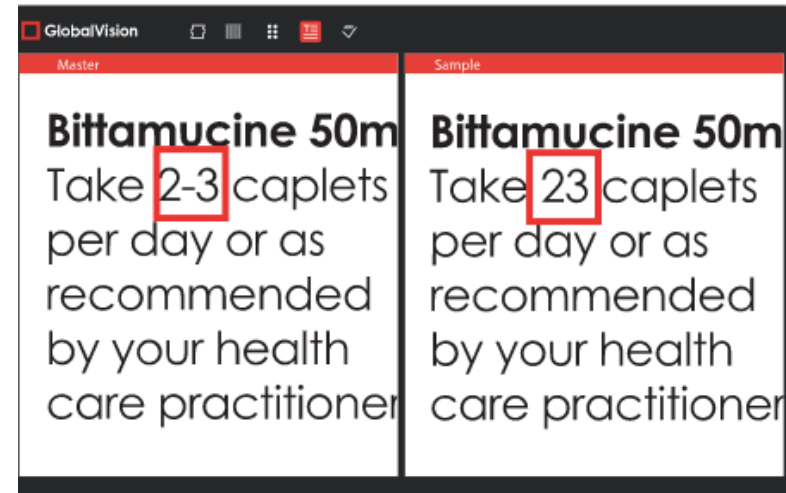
GlobalVision

Master

Bittamucine 50m
Take 2-3 caplets per day or as recommended by your health care practitioner

Sample

Bittamucine 50m
Take 23 caplets per day or as recommended by your health care practitioner